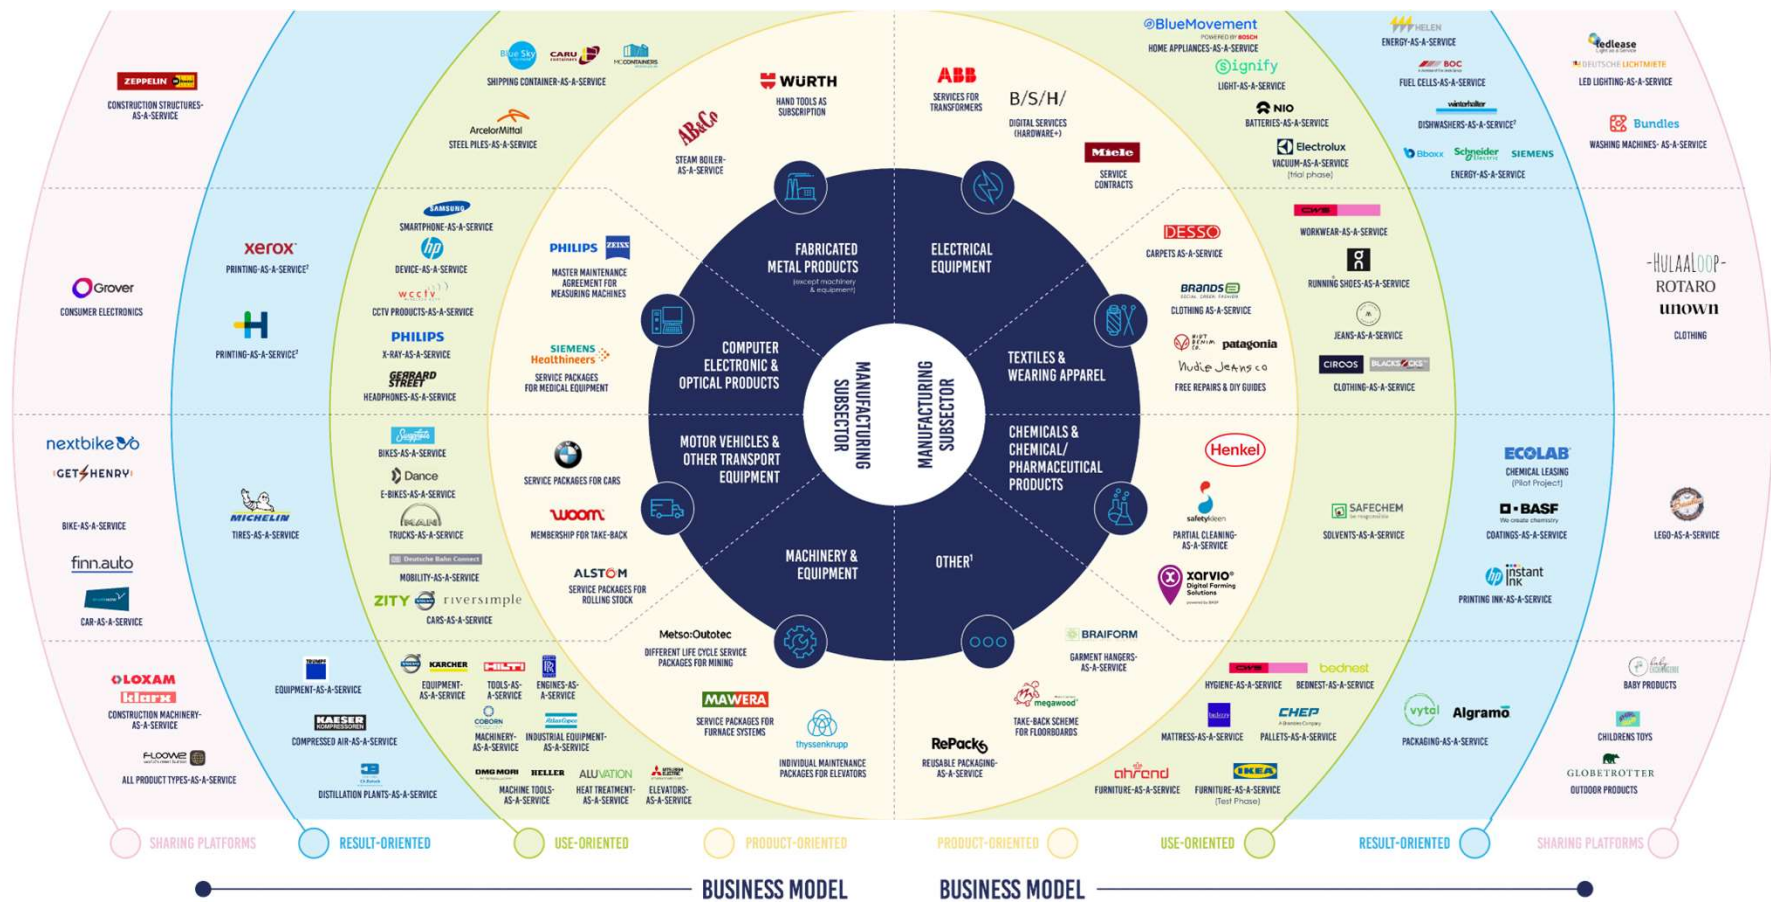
ZEPPELIN
CONSTRUCTION STRUCTURES-AS-A-SERVICE

SHIPPING CONTAINER-AS-A-SERVICE

ArcelorMittal
STEEL PILES-AS-A-SERVICE

WÜRTH
HAND TOOLS AS SUBSCRIPTION

ABB
SERVICES FOR TRANSFORMERS

B/S/H/
DIGITAL SERVICES (HARDWARE+)

BlueMovement
HOME APPLIANCES-AS-A-SERVICE

Signify
LIGHT-AS-A-SERVICE

NIO
BATTERIES-AS-A-SERVICE

Electrolux
VACUUM-AS-A-SERVICE (trial phase)

HELEN
ENERGY-AS-A-SERVICE

BOC
FUEL CELLS-AS-A-SERVICE

DISHWASHERS-AS-A-SERVICE²

Bboxx Schneider Electric SIEMENS
ENERGY-AS-A-SERVICE

ledlease
DEUTSCHE LICHTMIETE
LED LIGHTING-AS-A-SERVICE

Bundles
WASHING MACHINES- AS-A-SERVICE

STEAM BOILER-AS-A-SERVICE

Miele
SERVICE CONTRACTS

SAMSUNG
SMARTPHONE-AS-A-SERVICE

xerox
PRINTING-AS-A-SERVICE²

hp
DEVICE-AS-A-SERVICE

CCTV PRODUCTS-AS-A-SERVICE

Grover
CONSUMER ELECTRONICS

PRINTING-AS-A-SERVICE²

PHILIPS
X-RAY-AS-A-SERVICE

GERRARD STREET
HEADPHONES-AS-A-SERVICE

PHILIPS ZEISS
MASTER MAINTENANCE AGREEMENT FOR MEASURING MACHINES

SIEMENS Healthineers
SERVICE PACKAGES FOR MEDICAL EQUIPMENT

FABRICATED METAL PRODUCTS (except machinery & equipment)

ELECTRICAL EQUIPMENT

COMPUTER ELECTRONIC & OPTICAL PRODUCTS

TEXTILES & WEARING APPAREL

MANUFACTURING SUBSECTOR

MANUFACTURING SUBSECTOR

MOTOR VEHICLES & OTHER TRANSPORT EQUIPMENT

CHEMICALS & CHEMICAL/ PHARMACEUTICAL PRODUCTS

MACHINERY & EQUIPMENT

OTHER¹

DESSO
CARPETS AS-A-SERVICE

BRANDS
CLOTHING AS-A-SERVICE

WORKWEAR-AS-A-SERVICE

RUNNING SHOES-AS-A-SERVICE

JEANS-AS-A-SERVICE

-HULAALOOP-
ROTARO
unown
CLOTHING

patagonia
Nudie Jeans co
FREE REPAIRS & DIY GUIDES

CIRCOS
CLOTHING-AS-A-SERVICE

nextbike
GET HENRY
BIKE-AS-A-SERVICE

MICHELIN
TIRES-AS-A-SERVICE

BIKES-AS-A-SERVICE

Dance
E-BIKES-AS-A-SERVICE

MAN
TRUCKS-AS-A-SERVICE

Deutsche Bahn Connect
MOBILITY-AS-A-SERVICE

ZITY riversimple
CARS-AS-A-SERVICE

finn.auto
CAR-AS-A-SERVICE

SERVICE PACKAGES FOR CARS

woom
MEMBERSHIP FOR TAKE-BACK

ALSTOM
SERVICE PACKAGES FOR ROLLING STOCK

Henkel

safetykleen
PARTIAL CLEANING-AS-A-SERVICE

xarvio Digital Farming Solutions

SAFECHEM
SOLVENTS-AS-A-SERVICE

ECOLAB
CHEMICAL LEASING (Pilot Project)

BASF
We create chemistry
COATINGS-AS-A-SERVICE

LEGO-AS-A-SERVICE

instant ink
PRINTING INK-AS-A-SERVICE

Metso:Outotec
DIFFERENT LIFE CYCLE SERVICE PACKAGES FOR MINING

BRAIFORM
GARMENT HANGERS-AS-A-SERVICE

LOXAM
klarx
CONSTRUCTION MACHINERY-AS-A-SERVICE

EQUIPMENT-AS-A-SERVICE

KARCHER
EQUIPMENT-AS-A-SERVICE

HILTI
TOOLS-AS-A-SERVICE

ENGINES-AS-A-SERVICE

KAESER KOMPRESSOREN
COMPRESSED AIR-AS-A-SERVICE

COBORN
MACHINERY-AS-A-SERVICE

INDUSTRIAL EQUIPMENT-AS-A-SERVICE

FLOOWE
ALL PRODUCT TYPES-AS-A-SERVICE

DISTILLATION PLANTS-AS-A-SERVICE

DMG MORI HELLER
MACHINE TOOLS-AS-A-SERVICE

ALUVATION
HEAT TREATMENT-AS-A-SERVICE

ELEVATORS-AS-A-SERVICE

MAWERA
SERVICE PACKAGES FOR FURNACE SYSTEMS

thyssenkrupp
INDIVIDUAL MAINTENANCE PACKAGES FOR ELEVATORS

RePack
REUSABLE PACKAGING-AS-A-SERVICE

megawood
TAKE-BACK SCHEME FOR FLOORBOARDS

HYGIENE-AS-A-SERVICE

bednest
BEDNEST-AS-A-SERVICE

MATTRESS-AS-A-SERVICE

CHEP
PALLETS-AS-A-SERVICE

ahrend
FURNITURE-AS-A-SERVICE

IKEA
FURNITURE-AS-A-SERVICE (Test Phase)

vytal Algramo
PACKAGING-AS-A-SERVICE

BABY PRODUCTS

CHILDRENS TOYS

GLOBETROTTER
OUTDOOR PRODUCTS

SHARING PLATFORMS
RESULT-ORIENTED
USE-ORIENTED
PRODUCT-ORIENTED
PRODUCT-ORIENTED
USE-ORIENTED
RESULT-ORIENTED
SHARING PLATFORMS

BUSINESS MODEL
BUSINESS MODEL